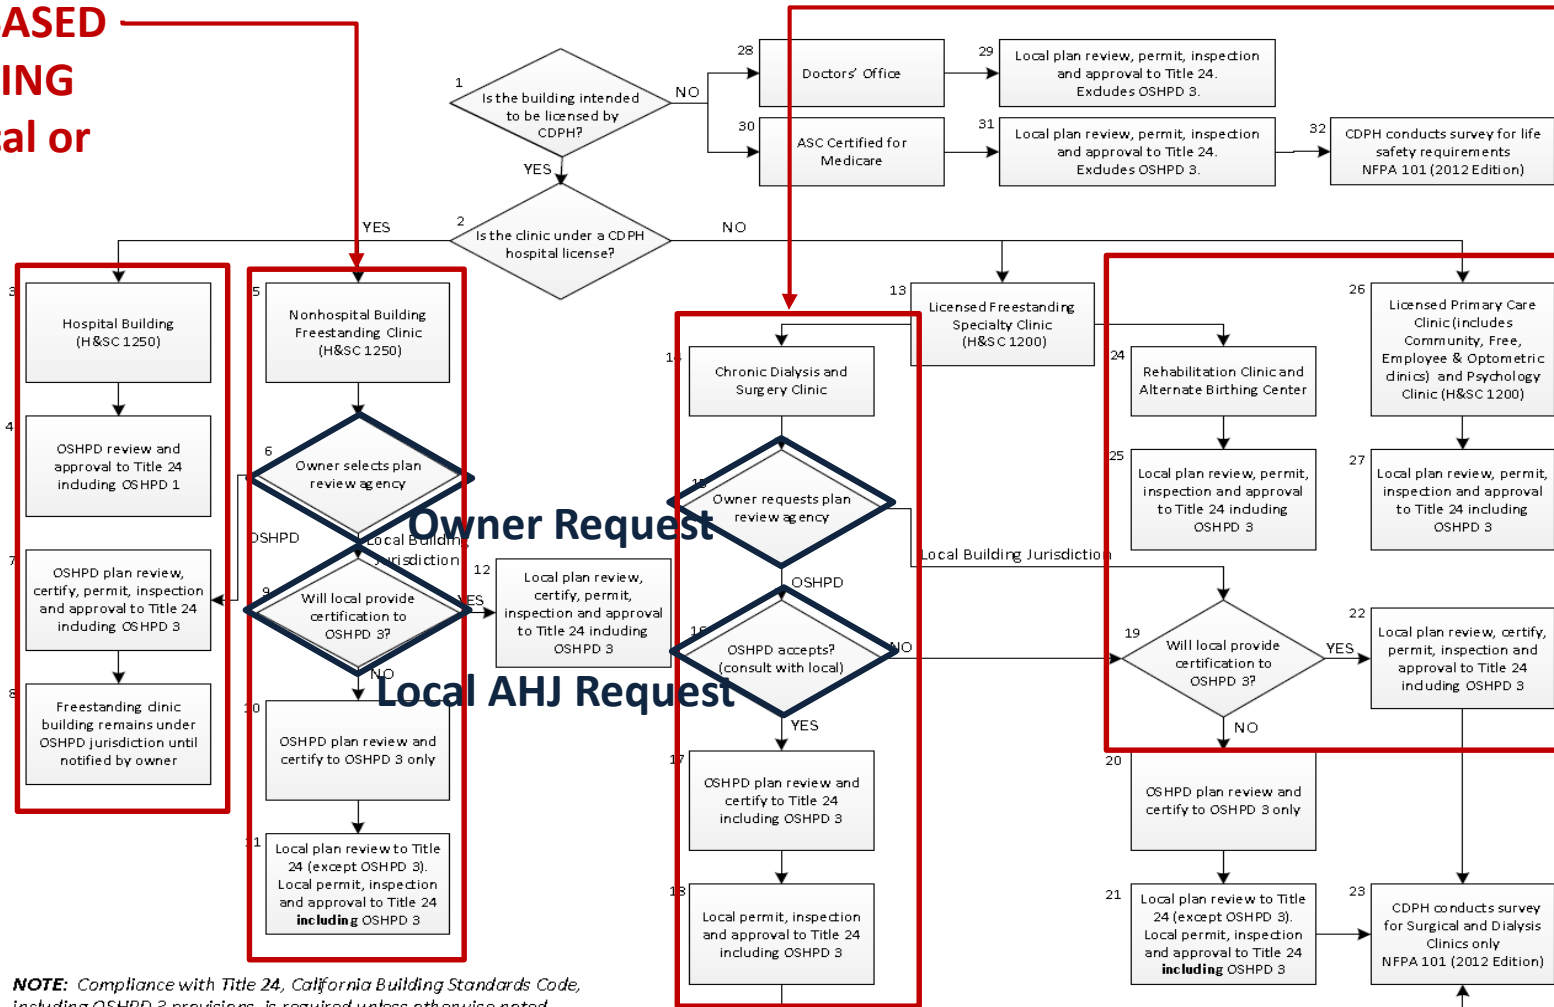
ASED
ING
al or

1
Is the building intended to be licensed by CDPH?
NO
YES
28
Doctors' Office
29
Local plan review, permit, inspection and approval to Title 24. Excludes OSHPD 3.
30
ASC Certified for Medicare
31
Local plan review, permit, inspection and approval to Title 24. Excludes OSHPD 3.
32
CDPH conducts survey for life safety requirements NFPA 101 (2012 Edition)

2
Is the clinic under a CDPH hospital license?
YES
NO

3
Hospital Building (H&SC 1250)
4
OSHPD review and approval to Title 24 including OSHPD 1
7
OSHPD plan review, certify, permit, inspection and approval to Title 24 including OSHPD 3
8
Freestanding clinic building remains under OSHPD jurisdiction until notified by owner

5
Nonhospital Building Freestanding Clinic (H&SC 1250)
6
Owner selects plan review agency
OSHPD
Local Building Jurisdiction
9
Will local provide certification to OSHPD 3?
YES
NO
10
OSHPD plan review and certify to OSHPD 3 only
11
Local plan review to Title 24 (except OSHPD 3). Local permit, inspection and approval to Title 24 including OSHPD 3
12
Local plan review, certify, permit, inspection and approval to Title 24 including OSHPD 3

Owner Request
Local AHJ Request

13
Licensed Freestanding Specialty Clinic (H&SC 1200)
14
Chronic Dialysis and Surgery Clinic
15
Owner requests plan review agency
Local Building Jurisdiction
OSHPD
16
OSHPD accepts? (consult with local)
NO
YES
17
OSHPD plan review and certify to Title 24 including OSHPD 3
18
Local permit, inspection and approval to Title 24 including OSHPD 3

24
Rehabilitation Clinic and Alternate Birthing Center
25
Local plan review, permit, inspection and approval to Title 24 including OSHPD 3
26
Licensed Primary Care Clinic (includes Community, Free, Employee & Optometric clinics) and Psychology Clinic (H&SC 1200)
27
Local plan review, permit, inspection and approval to Title 24 including OSHPD 3
19
Will local provide certification to OSHPD 3?
YES
NO
22
Local plan review, certify, permit, inspection and approval to Title 24 including OSHPD 3
20
OSHPD plan review and certify to OSHPD 3 only
21
Local plan review to Title 24 (except OSHPD 3). Local permit, inspection and approval to Title 24 including OSHPD 3
23
CDPH conducts survey for Surgical and Dialysis Clinics only NFPA 101 (2012 Edition)

NOTE: Compliance with Title 24, California Building Standards Code, including OSHPD 3 provisions, is required unless otherwise noted.